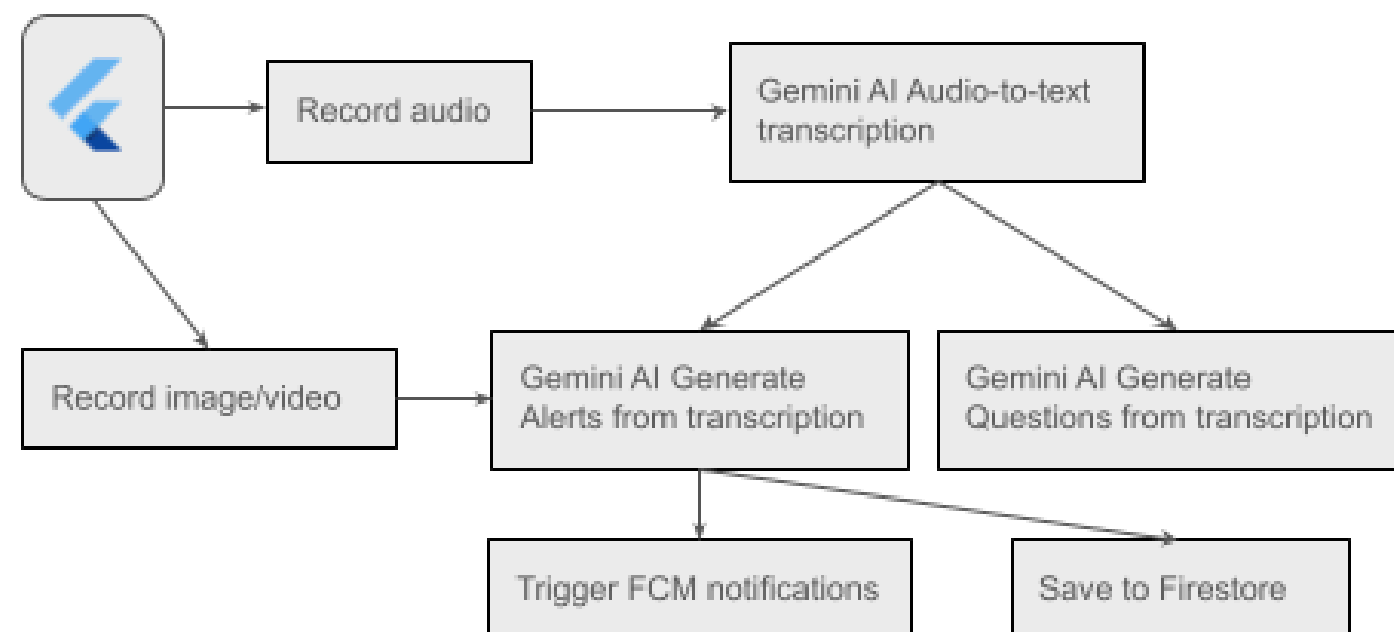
Record audio

Gemini AI Audio-to-text transcription

Record image/video

Gemini AI Generate Alerts from transcription

Gemini AI Generate Questions from transcription

Trigger FCM notifications

Save to Firestore